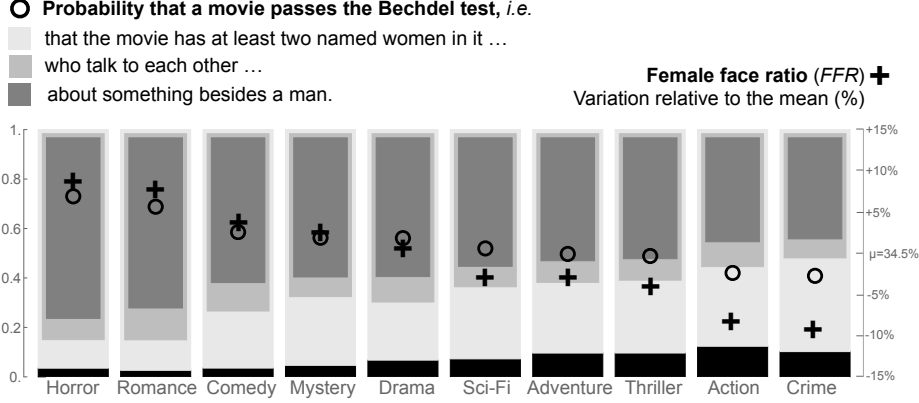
Probability that a movie passes the Bechdel test, *i.e.*

that the movie has at least two named women in it …

who talk to each other …

about something besides a man.

**Female face ratio** (*FFR*)

Variation relative to the mean (%)

1.

0.8

0.6

0.4

0.2

0.

+15%

+10%

+5%

μ=34.5%

-5%

-10%

-15%

Horror Romance Comedy Mystery Drama Sci-Fi Adventure Thriller Action Crime